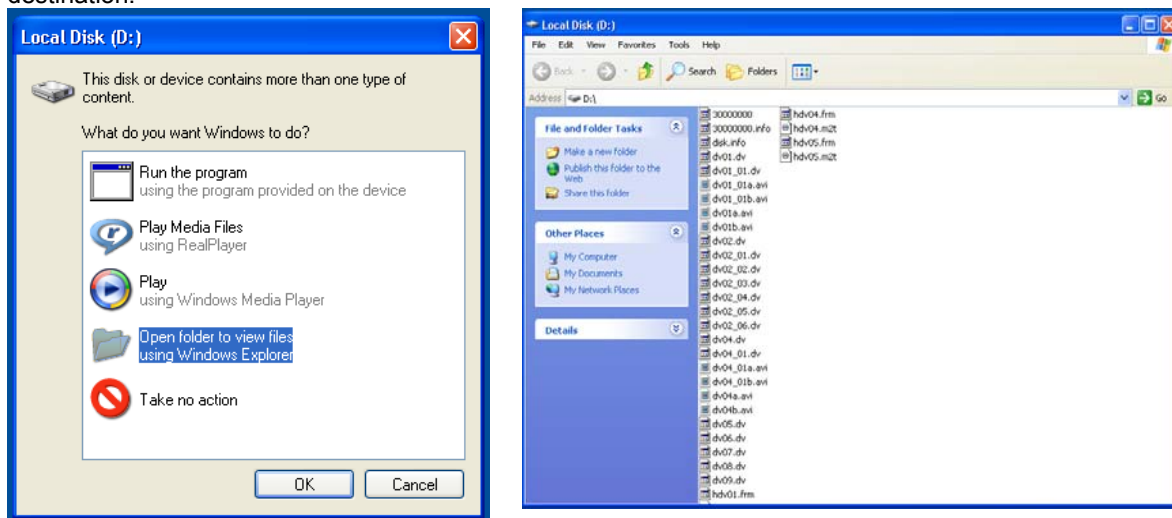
destination.

Local Disk (D:)

This disk or device contains more than one type of content.

What do you want Windows to do?

Run the program
using the program provided on the device

Play Media Files
using RealPlayer

Play
using Windows Media Player

Open folder to view files
using Windows Explorer

Take no action

OK Cancel

Local Disk (D:)

File Edit View Favorites Tools Help

Back Search Folders

Address D:\ Go

File and Folder Tasks

Make a new folder
Publish this folder to the Web
Share this folder

Other Places

My Computer
My Documents
My Network Places

Details

30000000
30000000.info
disk.info
dv01.dv
dv01_01.dv
dv01_01a.avi
dv01_01b.avi
dv01a.avi
dv01b.avi
dv02.dv
dv02_01.dv
dv02_02.dv
dv02_03.dv
dv02_04.dv
dv02_05.dv
dv02_06.dv
dv04.dv
dv04_01.dv
dv04_01a.avi
dv04_01b.avi
dv04a.avi
dv04b.avi
dv05.dv
dv06.dv
dv07.dv
dv08.dv
dv09.dv
hdv01.frm
hdv04.frm
hdv04.m2t
hdv05.frm
hdv05.m2t